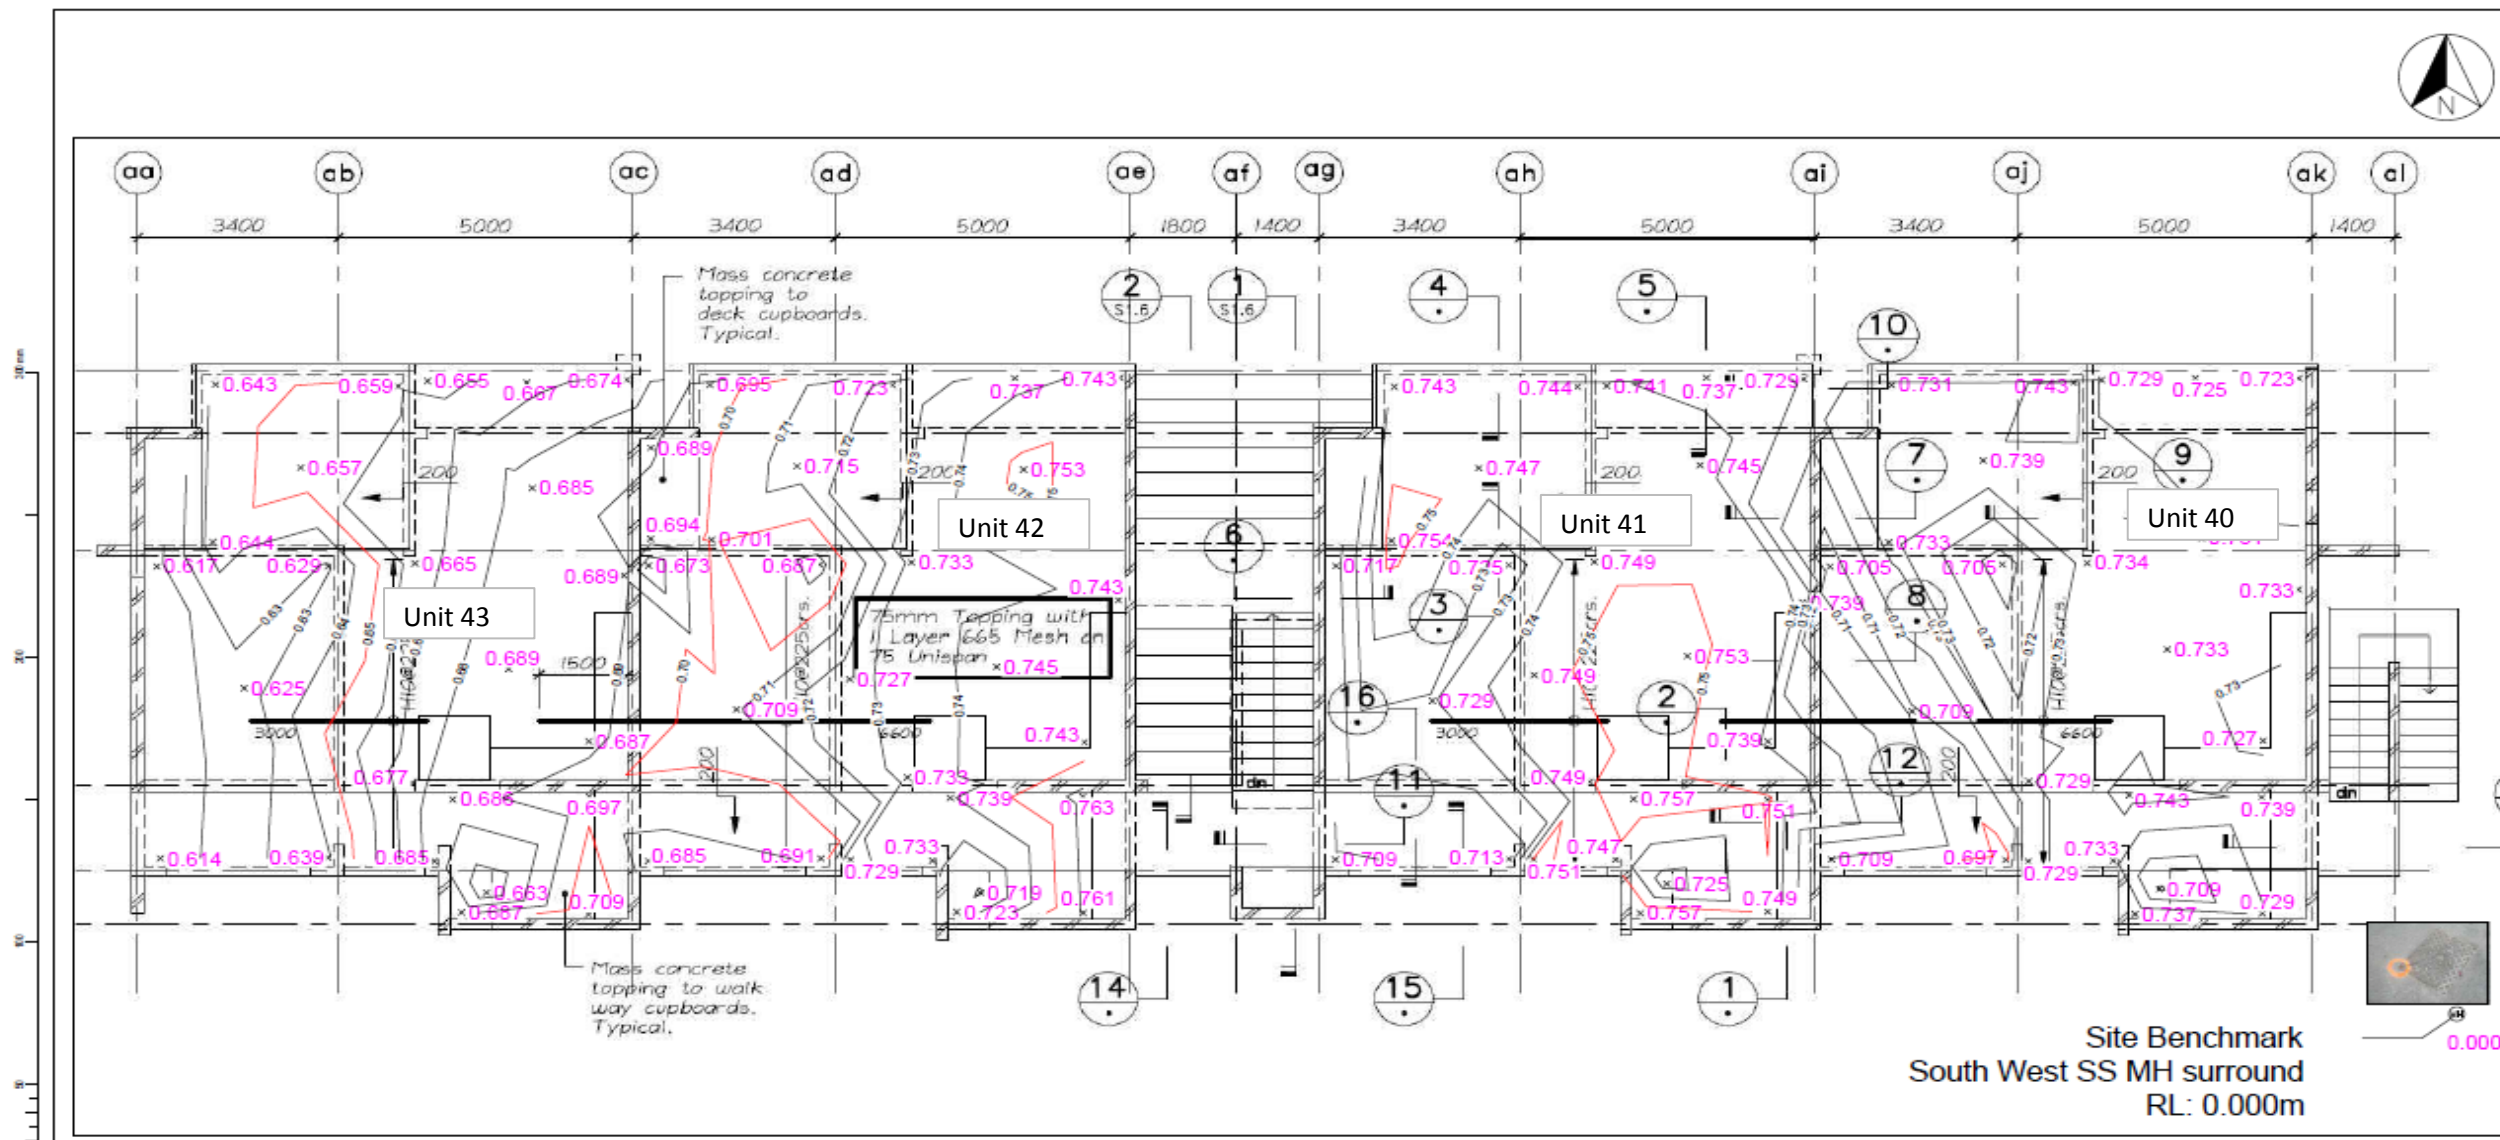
N

aa ab ac ad ae af ag ah ai aj ak al

3400 5000 3400 5000 1800 1400 3400 5000 3400 5000 1400

Mass concrete topping to deck cupboards. Typical.

2 S1.6 1 S1.6 4 5 10

0.643 0.659 0.655 0.667 0.674 0.695 0.723 0.737 0.743 0.743 0.744 0.741 0.737 0.729 0.731 0.743 0.729 0.725 0.723

0.657 0.685 0.689 0.715 0.753 0.747 0.745 7 0.739 9

200 200 200 200

Unit 42 Unit 41 Unit 40

0.644 0.694 0.701 0.754 0.733

0.617 0.629 0.665 0.689 0.673 0.687 0.733 0.717 0.735 0.749 0.705 0.705 0.734

0.743 6 0.733

Unit 43

75mm Topping with 1 Layer 665 Mesh on 75 Unispan

3 8 0.739

0.689 1500 0.753 0.733

0.625 0.727 0.745 0.749 16 0.729 2

0.709 0.709 0.727

3000 6600 3000 6600

0.687 0.743 0.739

0.677 0.733 11 0.749 12 0.729

0.686 0.697 0.739 0.763 0.757 0.751 0.743 0.739

0.614 0.639 0.685 0.685 0.691 0.733 0.709 0.713 0.747 0.709 0.697 0.733

0.729 0.751 0.725 0.729

0.663 0.709 0.719 0.761 0.749 0.709 0.729

0.687 0.723 0.757 0.737

dn dn

14 15 1

Mass concrete topping to walk way cupboards. Typical.

Site Benchmark
South West SS MH surround
RL: 0.000m

0.000